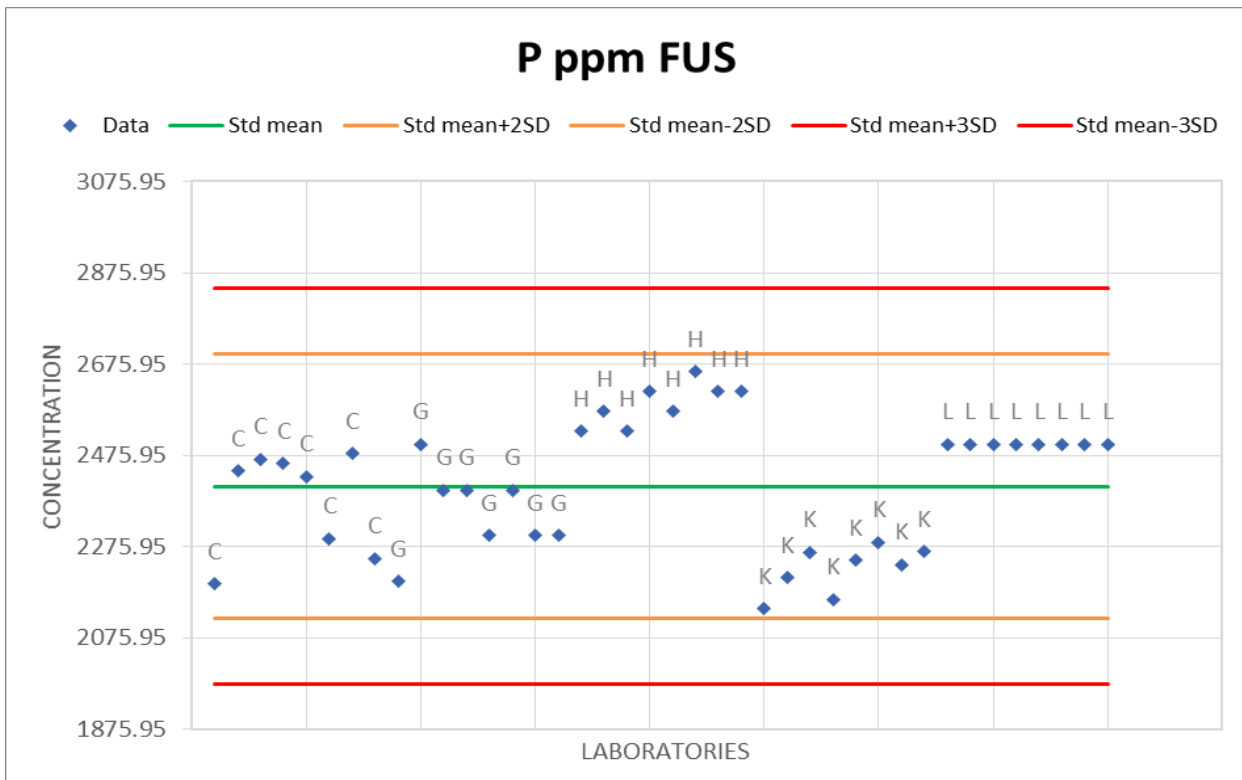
P ppm FUS

Data
Std mean
Std mean+2SD
Std mean-2SD
Std mean+3SD
Std mean-3SD

3075.95
2875.95
2675.95
2475.95
2275.95
2075.95
1875.95

CONCENTRATION

C C C C C C C C C G G G G G G G G H H H H H H H H H K K K K K K K K K L L L L L L L L

LABORATORIES